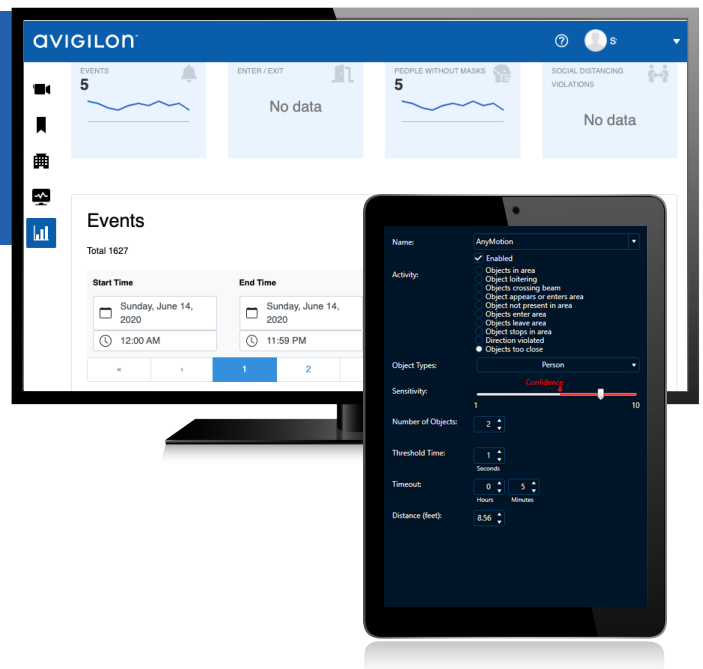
avigilon

S

EVENTS
5

ENTER / EXIT
No data

PEOPLE WITHOUT MASKS
5

SOCIAL DISTANCING VIOLATIONS
No data

Events

Total 1627

Start Time
Sunday, June 14, 2020
12:00 AM

End Time
Sunday, June 14, 2020
11:59 PM

«
‹
1
2

Name: AnyMotion
Enabled
Activity:
Objects in area
Object loitering
Objects crossing beam
Object appears or enters area
Object not present in area
Objects enter area
Objects leave area
Object stops in area
Direction violated
Objects too close
Object Types: Person
Sensitivity: Confidence
1
10
Number of Objects: 2
Threshold Time: 1
Seconds
Timeout: 0 5
Hours Minutes
Distance (feet): 8.56